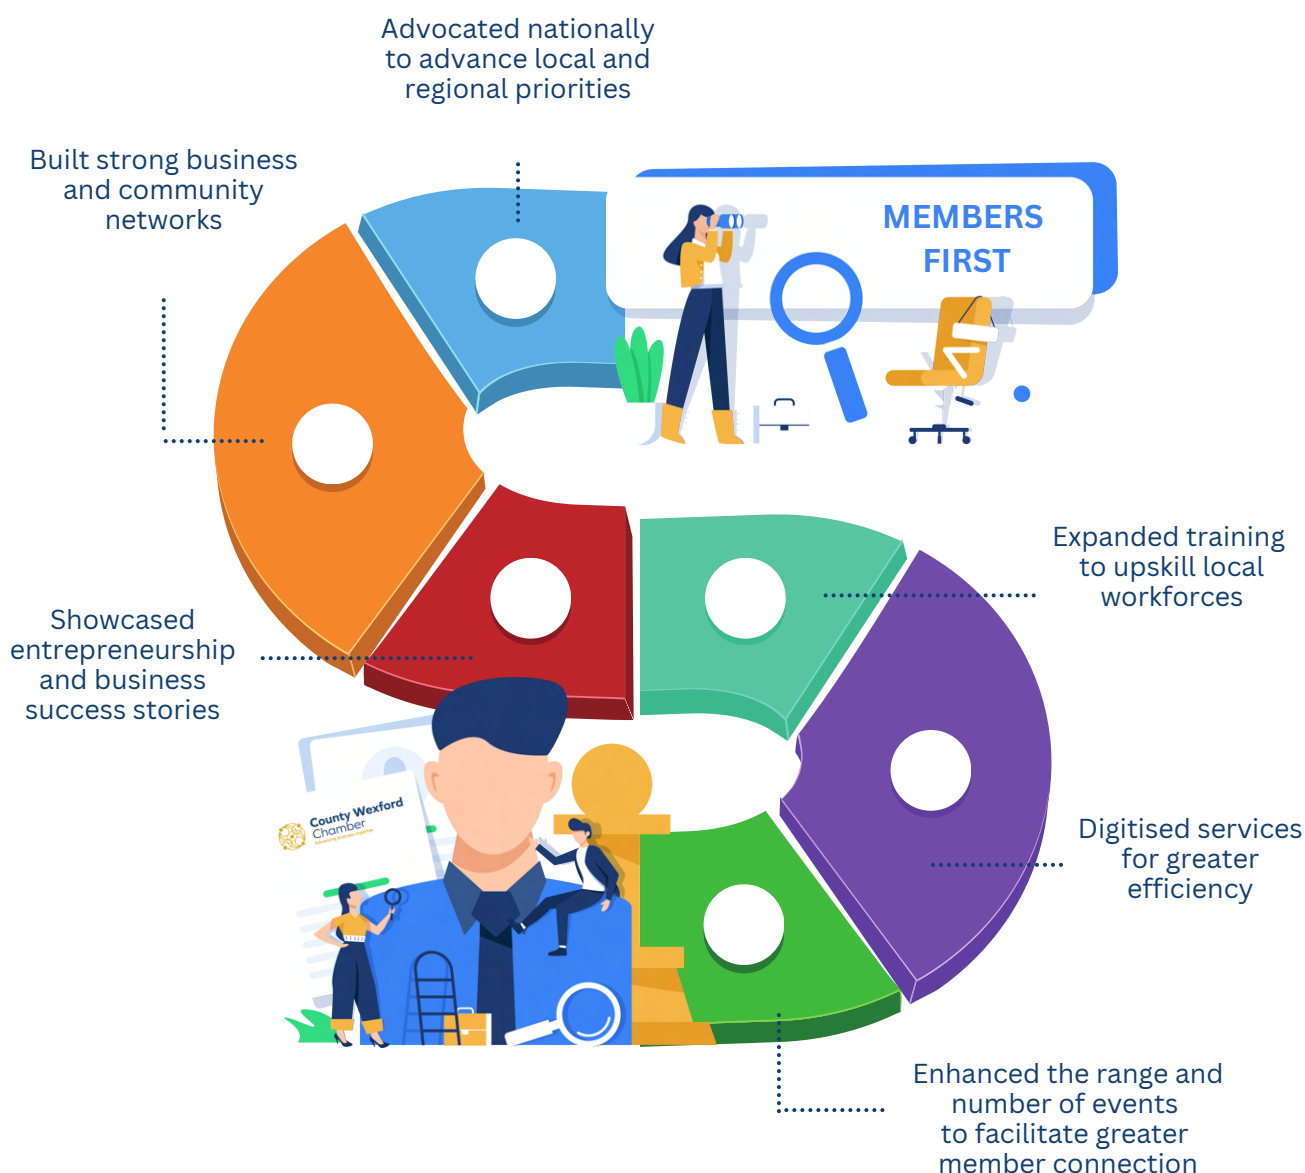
Advocated nationally to advance local and regional priorities

Built strong business and community networks

MEMBERS FIRST

Expanded training to upskill local workforces

Showcased entrepreneurship and business success stories

County Wexford Chamber

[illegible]

Digitised services for greater efficiency

Enhanced the range and number of events to facilitate greater member connection